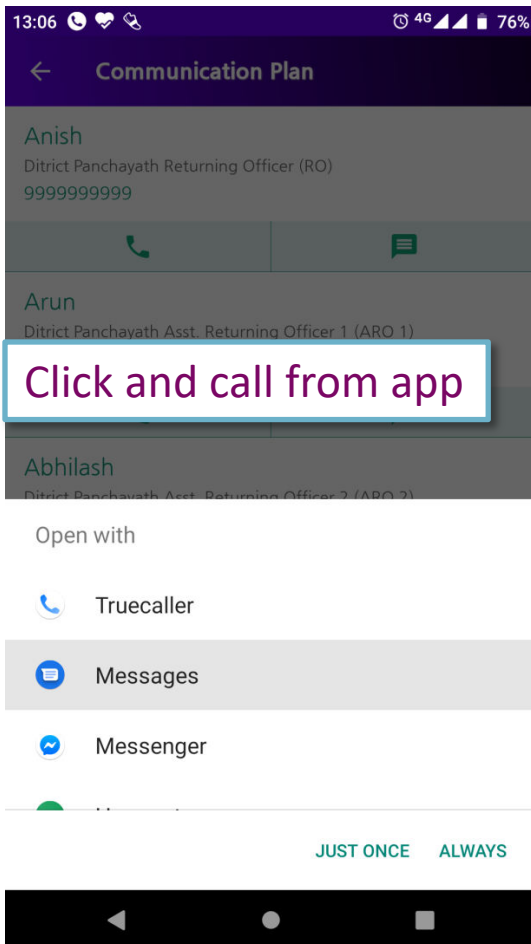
13:06 4G 76%

Communication Plan

Anish
Ditrict Panchayath Returning Officer (RO)
9999999999

Arun
Ditrict Panchayath Asst. Returning Officer 1 (ARO 1)

Click and call from app

Abhilash
Ditrict Panchayath Asst. Returning Officer 2 (ARO 2)

Open with

Truecaller

Messages

Messenger

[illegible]

JUST ONCE ALWAYS